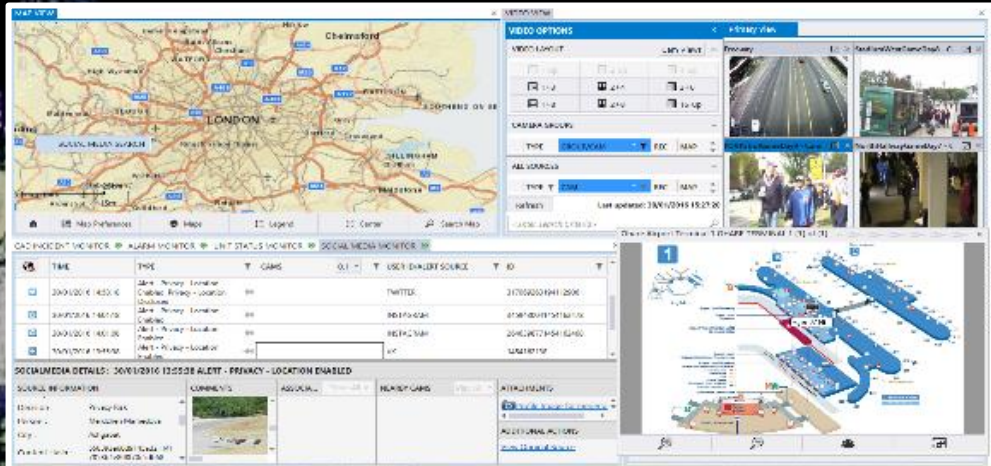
MAP VIEW
VIDEO VIEW
Chelmsford
LONDON
SOCIAL MEDIA SEARCH
Map Preferences
Maps
Legend
Center
Search Map
VIDEO OPTIONS
VIDEO LAYOUT
CAMERA GROUPS
TYPE
EXC
MAP
ALL SOURCES
TYPE
EXC
MAP
Refresh
Last updated: 30/01/2016 15:27:20
Primary View
Primary
CAD INCIDENT MONITOR
ALARM MONITOR
UNIT STATUS MONITOR
SOCIAL MEDIA MONITOR

| | TIME | TYPE | CAMS | | USER ID/ALERT SOURCE | ID |
|---|---|---|---|---|---|---|
| | 30/01/2016 14:53:15 | Alert - Privacy - Location Enabled | | | TWITTER | 3 |
| | 30/01/2016 14:51:41 | Alert - Privacy - Location Enabled | | | INSTAGRAM | |
| | 30/01/2016 14:51:06 | Alert - Privacy - Location Enabled | | | INSTAGRAM | |
| | 30/01/2016 14:49:02 | Alert - Privacy - Location Enabled | | | | |

SOCIALMEDIA DETAILS: 30/01/2016 12:55:38 ALERT - PRIVACY - LOCATION ENABLED
SOURCE INFORMATION
COMMENTS
ASSOCIA...
NEARBY CAMS
ATTACHMENTS
ADDITIONAL ACTIONS
City
1